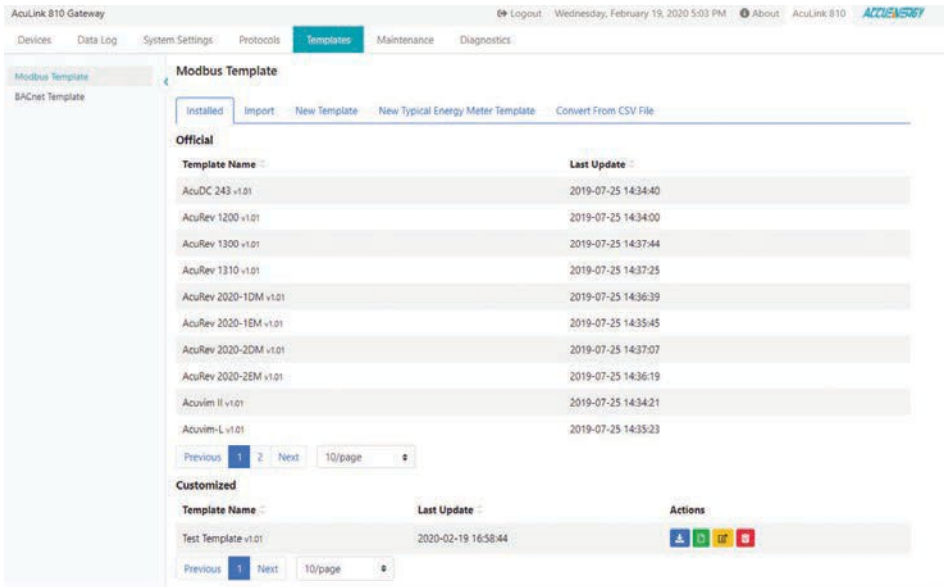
AcuLink 810 Gateway

Logout Wednesday, February 19, 2020 5:03 PM About AcuLink 810 ACCUENERGY

Devices Data Log System Settings Protocols Templates Maintenance Diagnostics

Modbus Template
BACnet Template

Modbus Template

Installed Import New Template New Typical Energy Meter Template Convert From CSV File

Official

| Template Name | Last Update |
|---|---|
| AcuDC 243 v1.01 | 2019-07-25 14:34:40 |
| AcuRev 1200 v1.01 | 2019-07-25 14:34:00 |
| AcuRev 1300 v1.01 | 2019-07-25 14:37:44 |
| AcuRev 1310 v1.01 | 2019-07-25 14:37:25 |
| AcuRev 2020-1DM v1.01 | 2019-07-25 14:36:39 |
| AcuRev 2020-1EM v1.01 | 2019-07-25 14:35:45 |
| AcuRev 2020-2DM v1.01 | 2019-07-25 14:37:07 |
| AcuRev 2020-2EM v1.01 | 2019-07-25 14:36:19 |
| Acuvim II v1.01 | 2019-07-25 14:34:21 |
| Acuvim-L v1.01 | 2019-07-25 14:35:23 |

Previous 1 2 Next 10/page

Customized

| Template Name | Last Update | Actions |
|---|---|---|
| Test Template v1.01 | 2020-02-19 16:58:44 | |

Previous 1 Next 10/page